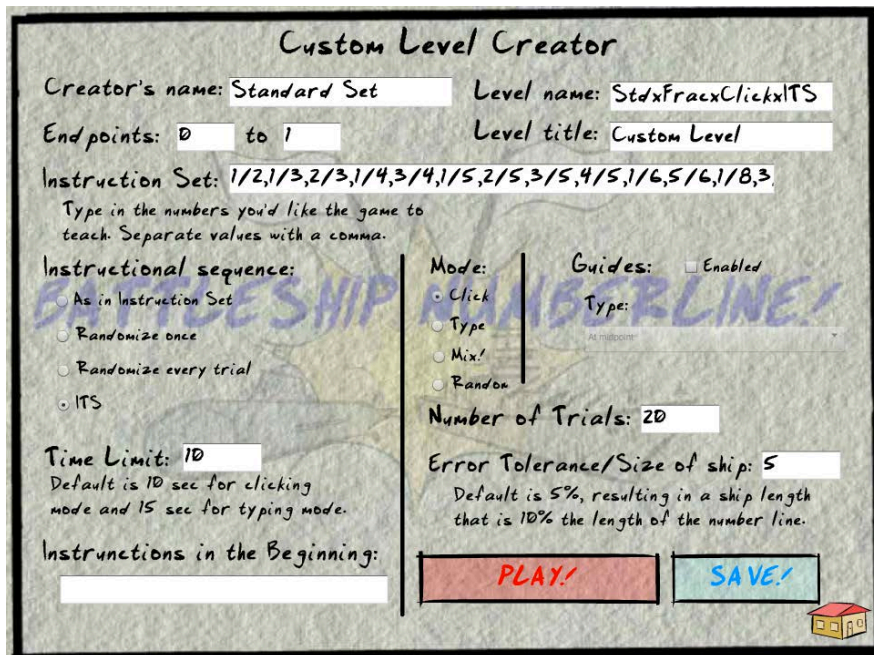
Custom Level Creator

Creator's name: Standard Set

Level name: StdxFracxClickxITS

End points: 0 to 1

Level title: Custom Level

Instruction Set: 1/2,1/3,2/3,1/4,3/4,1/5,2/5,3/5,4/5,1/6,5/6,1/8,3,

Type in the numbers you'd like the game to teach. Separate values with a comma.

BATTLESHIP NUMBERLINE!

Instructional sequence:

As in Instruction Set

Randomize once

Randomize every trial

ITS

Mode:

Click

Type

Mix!

Random

Guides: Enabled

Type:

At midpoint

Number of Trials: 20

Time Limit: 10

Default is 10 sec for clicking mode and 15 sec for typing mode.

Error Tolerance/Size of ship: 5

Default is 5%, resulting in a ship length that is 10% the length of the number line.

Instrunctions in the Beginning:

PLAY!

SAVE!